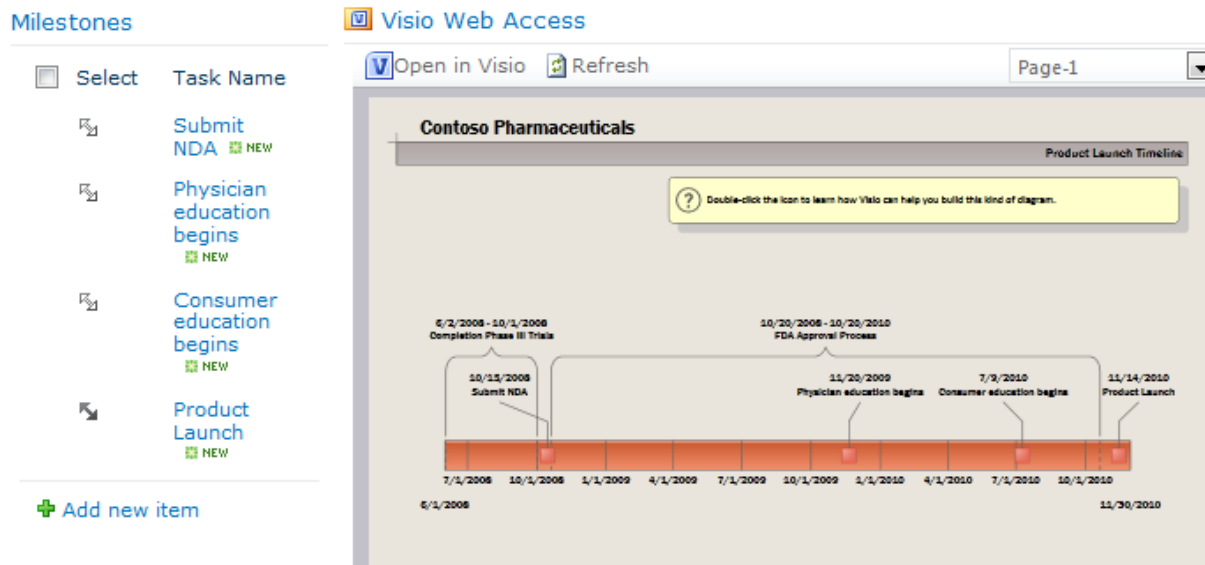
Milestones

| Select | Task Name |
|---|---|
| | Submit NDA NEW |
| | Physician education begins NEW |
| | Consumer education begins NEW |
| | Product Launch NEW |

Add new item

Visio Web Access

Open in Visio Refresh Page-1

Contoso Pharmaceuticals

Product Launch Timeline

Double-click the icon to learn how Visio can help you build this kind of diagram.

6/2/2008 - 10/1/2008
Completion Phase III Trials

10/20/2008 - 10/20/2010
FDA Approval Process

10/15/2008
Submit NDA

11/20/2009
Physician education begins

7/9/2010
Consumer education begins

11/14/2010
Product Launch

7/1/2008 10/1/2008 1/1/2009 4/1/2009 7/1/2009 10/1/2009 1/1/2010 4/1/2010 7/1/2010 10/1/2010

6/1/2008

11/30/2010